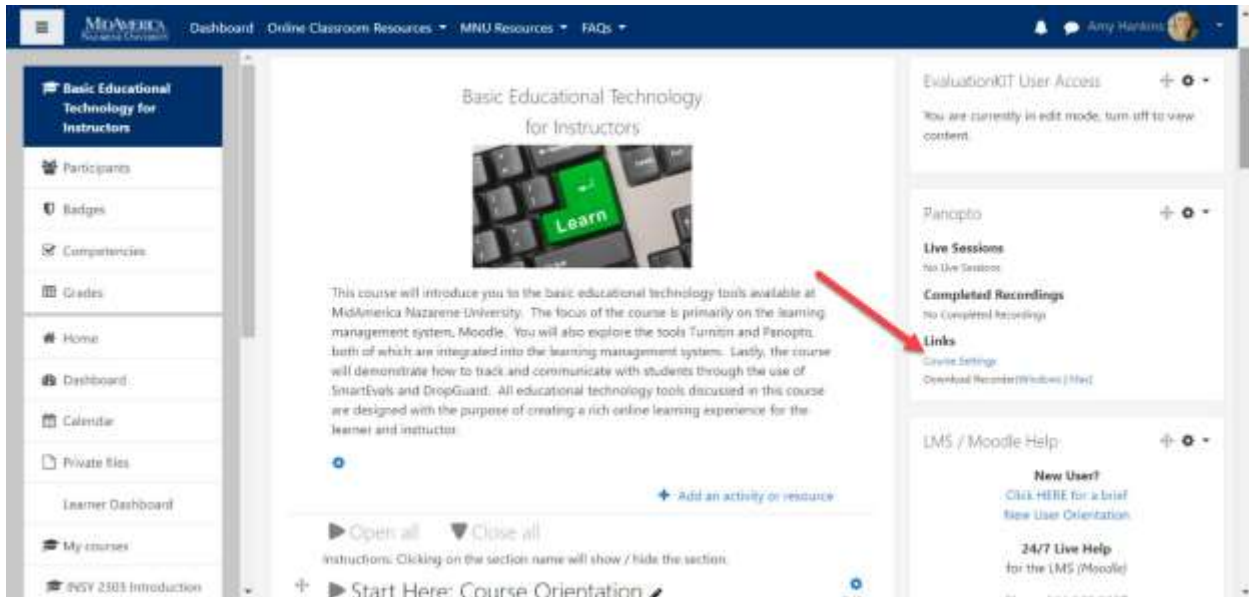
MidAmerica Nazarene University Dashboard Online Classroom Resources ▾ MNU Resources ▾ FAQs ▾ Amy Hankins

Basic Educational Technology for Instructors
Participants
Badges
Competencies
Grades
Home
Dashboard
Calendar
Private files
Learner Dashboard
My courses
INSY 2303 Introduction

Basic Educational Technology for Instructors

Learn

This course will introduce you to the basic educational technology tools available at MidAmerica Nazarene University. The focus of the course is primarily on the learning management system, Moodle. You will also explore the tools Turnitin and Panopto, both of which are integrated into the learning management system. Lastly, the course will demonstrate how to track and communicate with students through the use of SmartEvals and DropGuard. All educational technology tools discussed in this course are designed with the purpose of creating a rich online learning experience for the learner and instructor.

Add an activity or resource

Open all Close all
Instructions: Clicking on the section name will show / hide the section.
Start Here: Course Orientation

EvaluationKIT User Access
You are currently in edit mode, turn off to view content.

Panopto
Live Sessions
No Live Sessions
Completed Recordings
No Completed Recordings
Links
Course Settings
Download Recorder(Windows | Mac)

LMS / Moodle Help
New User?
Click HERE for a brief New User Orientation
24/7 Live Help
for the LMS (Moodle)